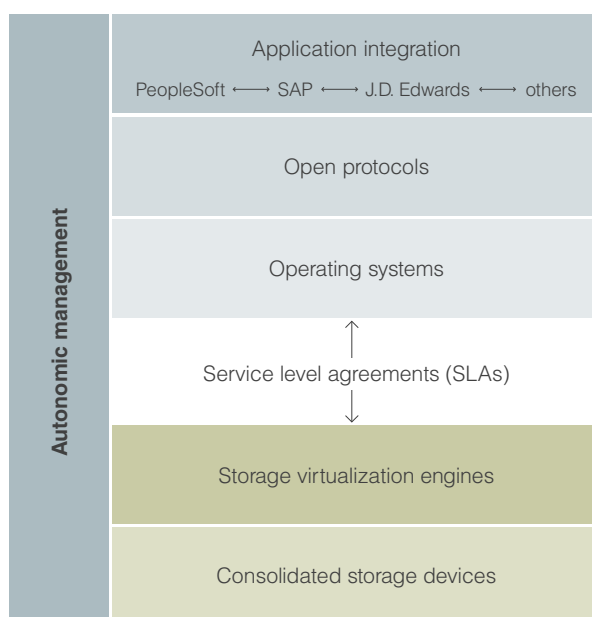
Autonomic management

Application integration

PeopleSoft ⟷ SAP ⟷ J.D. Edwards ⟷ others

Open protocols

Operating systems

Service level agreements (SLAs)

Storage virtualization engines

Consolidated storage devices